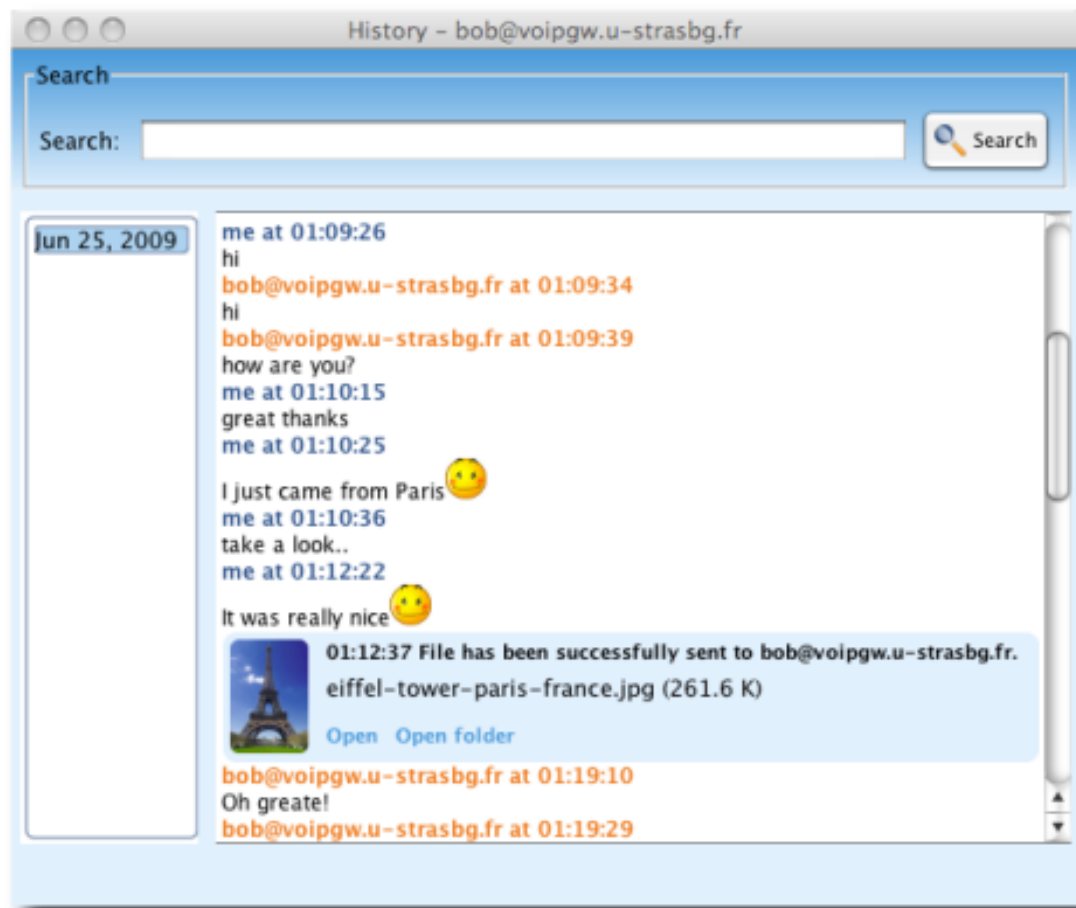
History - bob@voipgw.u-strasbg.fr

Search

Search:

Search

Jun 25, 2009

me at 01:09:26
hi
bob@voipgw.u-strasbg.fr at 01:09:34
hi
bob@voipgw.u-strasbg.fr at 01:09:39
how are you?
me at 01:10:15
great thanks
me at 01:10:25
I just came from Paris
me at 01:10:36
take a look..
me at 01:12:22
It was really nice

01:12:37 File has been successfully sent to bob@voipgw.u-strasbg.fr.
eiffel-tower-paris-france.jpg (261.6 K)
Open Open folder

bob@voipgw.u-strasbg.fr at 01:19:10
Oh greate!
bob@voipgw.u-strasbg.fr at 01:19:29